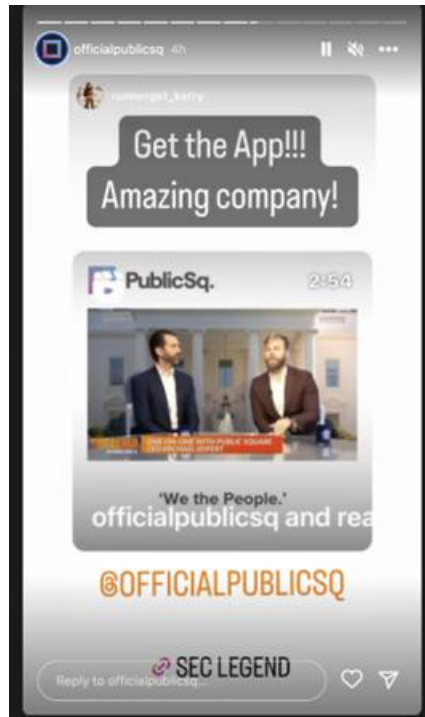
officialpublicsq 4h

runnergirl_kerry

Get the App!!! Amazing company!

PublicSq. 2:54

ONE ON ONE WITH PUBLIC SQUARE CEO MICHAEL SEIFERT

'We the People.'

officialpublicsq and rea

@OFFICIALPUBLICSQ

SEC LEGEND

Reply to officialpublicsq...